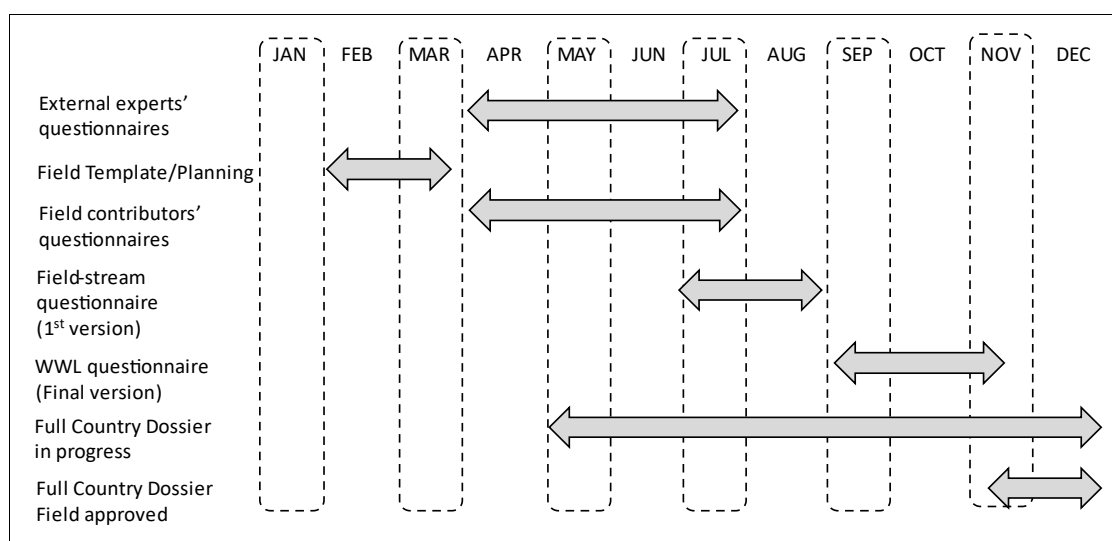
JAN FEB MAR APR MAY JUN JUL AUG SEP OCT NOV DEC

External experts' questionnaires

Field Template/Planning

Field contributors' questionnaires

Field-stream questionnaire ($1^{st}$ version)

WWL questionnaire (Final version)

Full Country Dossier in progress

Full Country Dossier Field approved